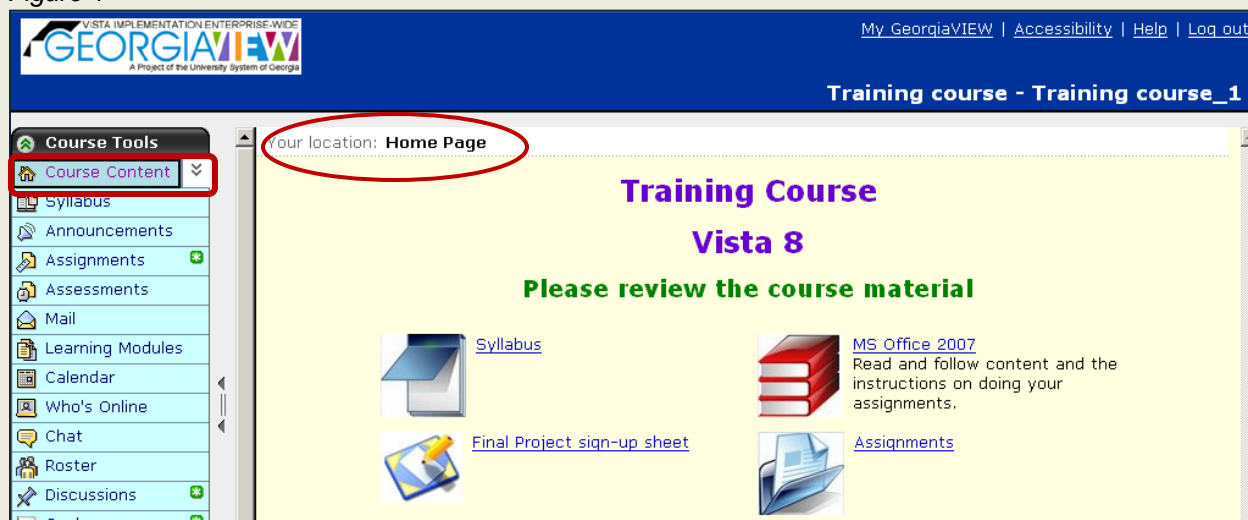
Figure 1

VISTA IMPLEMENTATION ENTERPRISE-WIDE
GEORGIAVIEW
A Project of the University System of Georgia

My GeorgiaVIEW | Accessibility | Help | Log out

Training course - Training course_1

Course Tools
Course Content
Syllabus
Announcements
Assignments
Assessments
Mail
Learning Modules
Calendar
Who's Online
Chat
Roster
Discussions

Your location: Home Page

Training Course

Vista 8

Please review the course material

Syllabus

MS Office 2007
Read and follow content and the instructions on doing your assignments.

Final Project sign-up sheet

Assignments